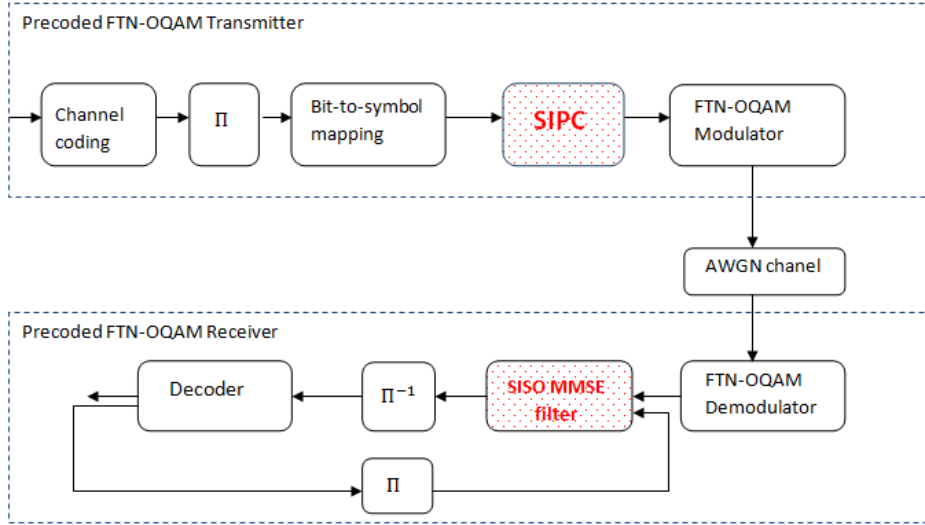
Precoded FTN-OQAM Transmitter

Channel coding

$\Pi$

Bit-to-symbol mapping

SIPC

FTN-OQAM Modulator

AWGN chanel

Precoded FTN-OQAM Receiver

Decoder

$\Pi^{-1}$

SISO MMSE filter

FTN-OQAM Demodulator

$\Pi$